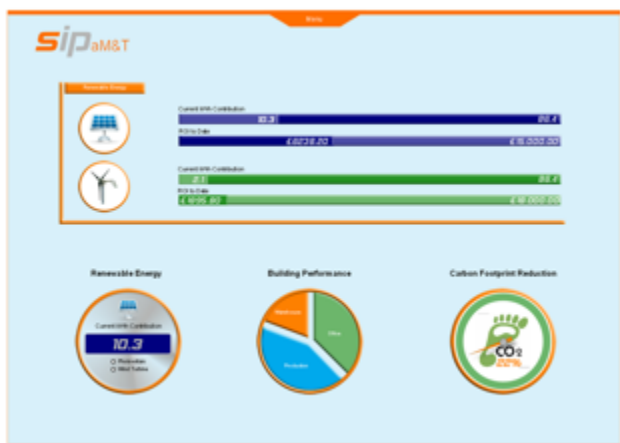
Menu

sip aM&T

Renewable Energy

Current kWh Contribution
10.3
95.4
ROI to Date
£6238.20
£15,000.00

Current kWh Contribution
2.1
95.4
ROI to Date
£1015.80
£10,000.00

Renewable Energy

Current kWh Contribution
10.3
Photovoltaic
Wind Turbine

Building Performance

Warehouse
Office
Production

Carbon Footprint Reduction

$CO_2$
22%